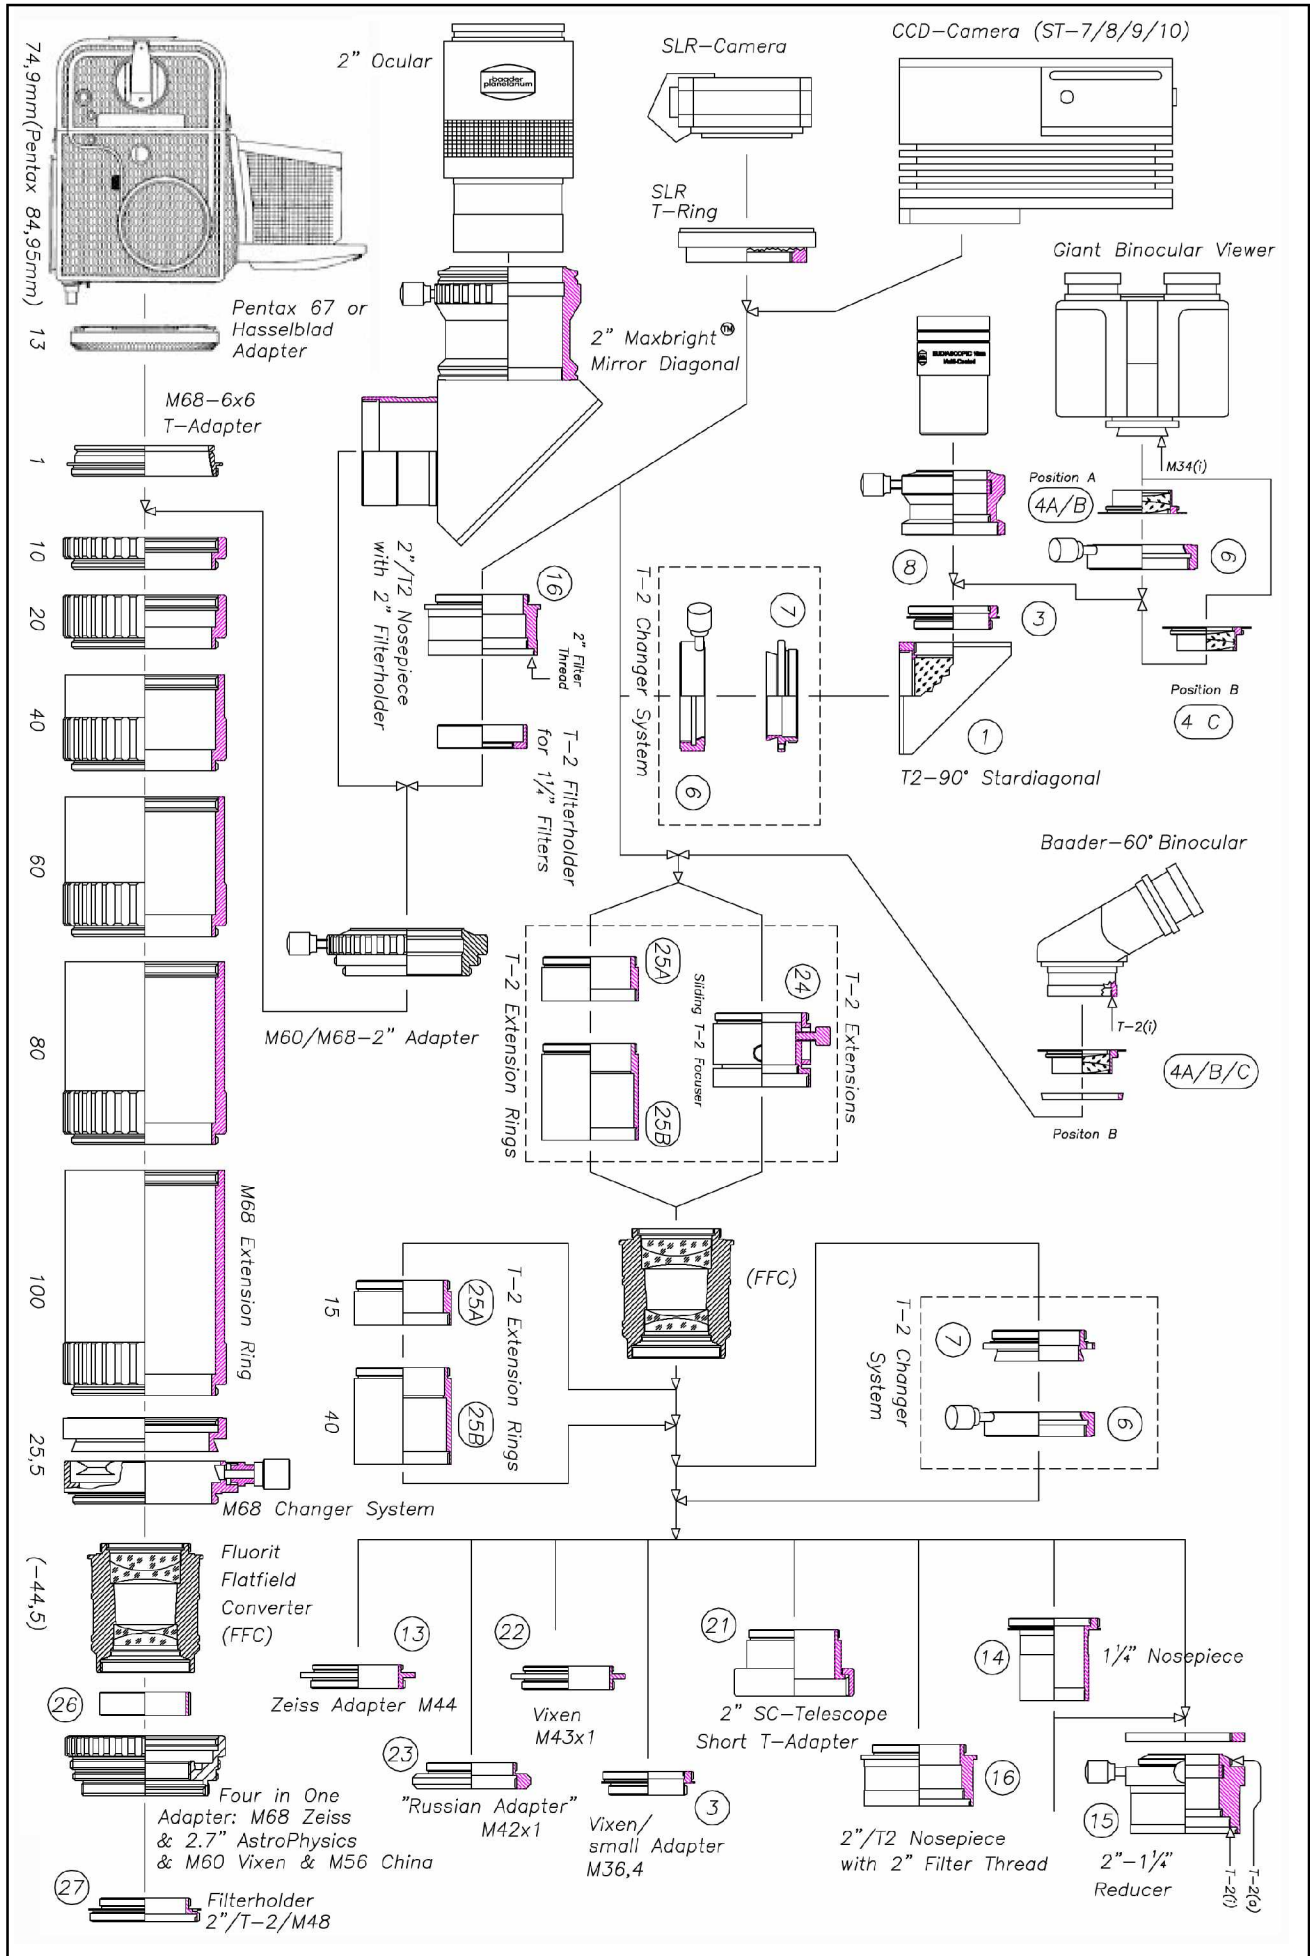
74,9mm(Pentax 84,95mm)

13

Pentax 67 or Hasselblad Adapter

M68-6x6 T-Adapter

1

10

20

40

60

80

100

M68 Extension Ring

25,5

M68 Changer System

(-44,5)

Fluorit Flatfield Converter (FFC)

26

Four in One Adapter: M68 Zeiss & 2.7" AstroPhysics & M60 Vixen & M56 China

27

Filterholder 2"/T-2/M48

2" Ocular

baader planetarium

2" Maxbright™ Mirror Diagonal

2"/T2 Nosepiece with 2" Filterholder

16

2" Filter Thread

T-2 Filterholder for 1¼" Filters

M60/M68-2" Adapter

SLR-Camera

SLR T-Ring

T-2 Changer System

7

6

CCD-Camera (ST-7/8/9/10)

Giant Binocular Viewer

BADERSCOPIC Multi-Coated

8

M34(i)

Position A

4A/B

6

3

Position B

4 C

1

T2-90° Stardiagonal

Baader-60° Binocular

T-2(i)

4A/B/C

Positon B

T-2 Extension Rings

25A

25B

24

Sliding T-2 Focuser

T-2 Extensions

(FFC)

T-2 Extension Rings

15

25A

40

25B

T-2 Changer System

7

6

13

Zeiss Adapter M44

22

Vixen M43x1

23

"Russian Adapter" M42x1

3

Vixen/ small Adapter M36,4

21

2" SC-Telescope Short T-Adapter

16

2"/T2 Nosepiece with 2" Filter Thread

14

1¼" Nosepiece

15

2"-1¼" Reducer

T-2(i)

T-2(a)